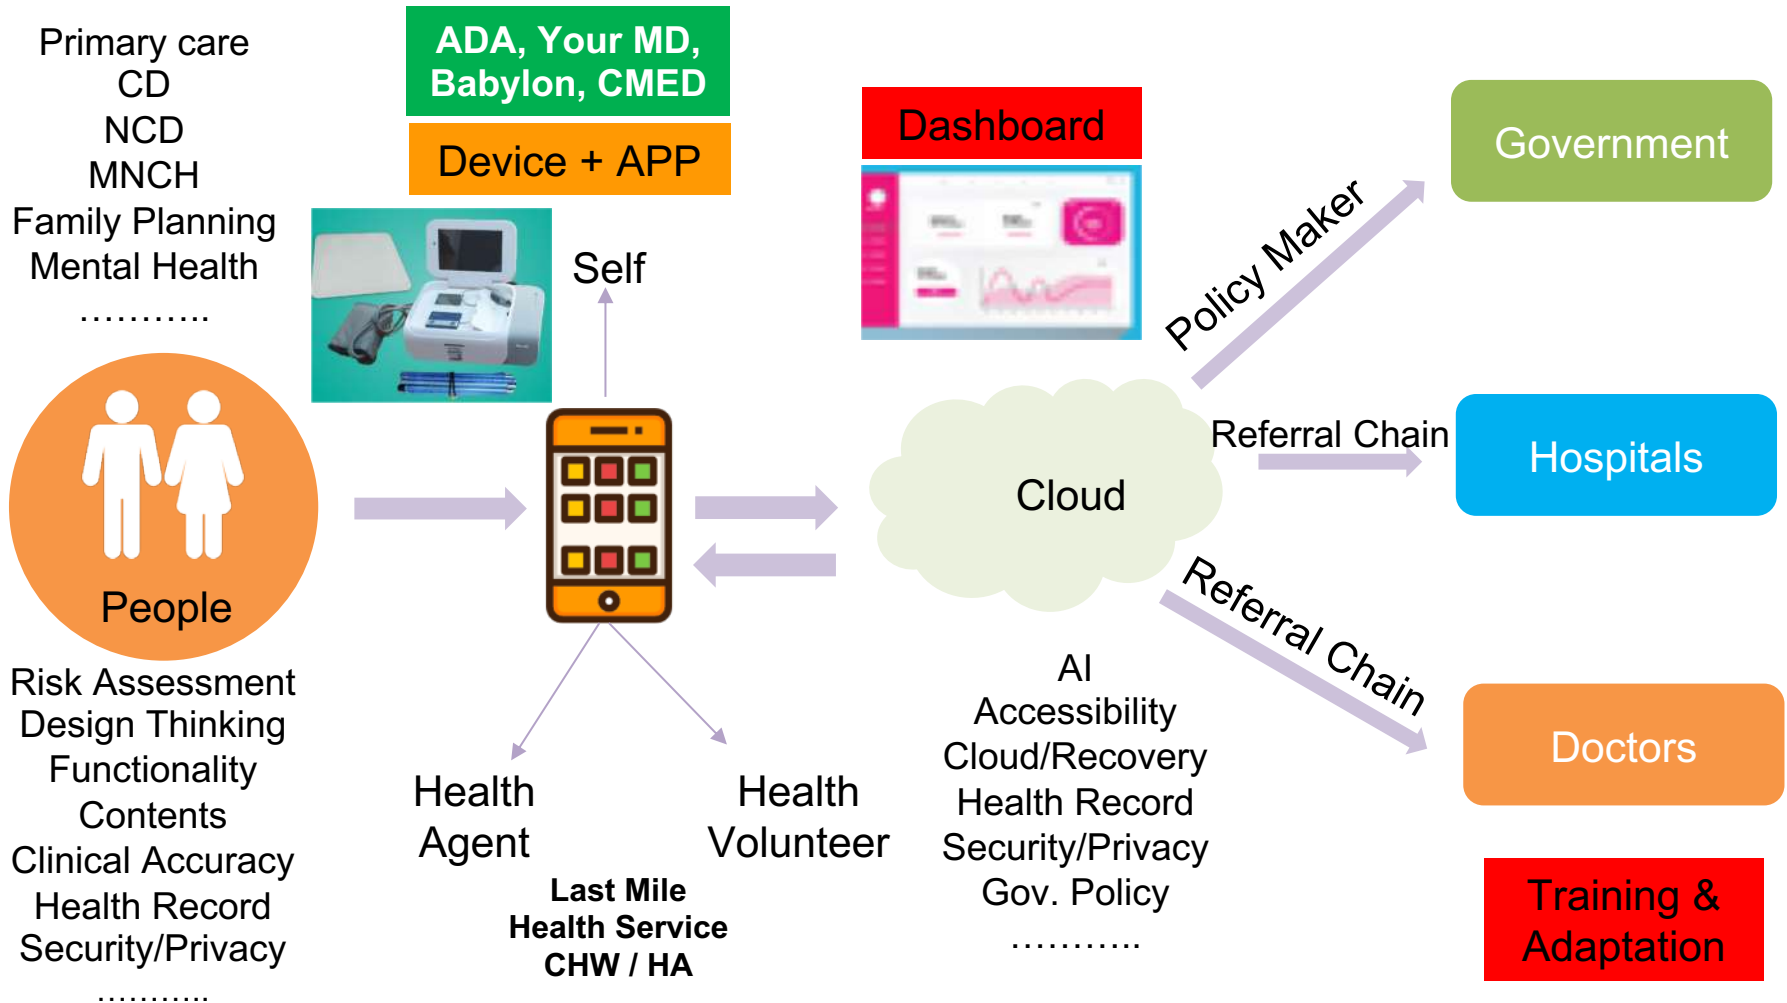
Primary care
CD
NCD
MNCH
Family Planning
Mental Health
………..

ADA, Your MD, Babylon, CMED

Device + APP

Self

Dashboard

Policy Maker

Government

Referral Chain

Hospitals

Cloud

Referral Chain

Doctors

People

Risk Assessment
Design Thinking
Functionality
Contents
Clinical Accuracy
Health Record
Security/Privacy
………..

Health Agent

Health Volunteer

Last Mile
Health Service
CHW / HA

AI
Accessibility
Cloud/Recovery
Health Record
Security/Privacy
Gov. Policy
………..

Training & Adaptation